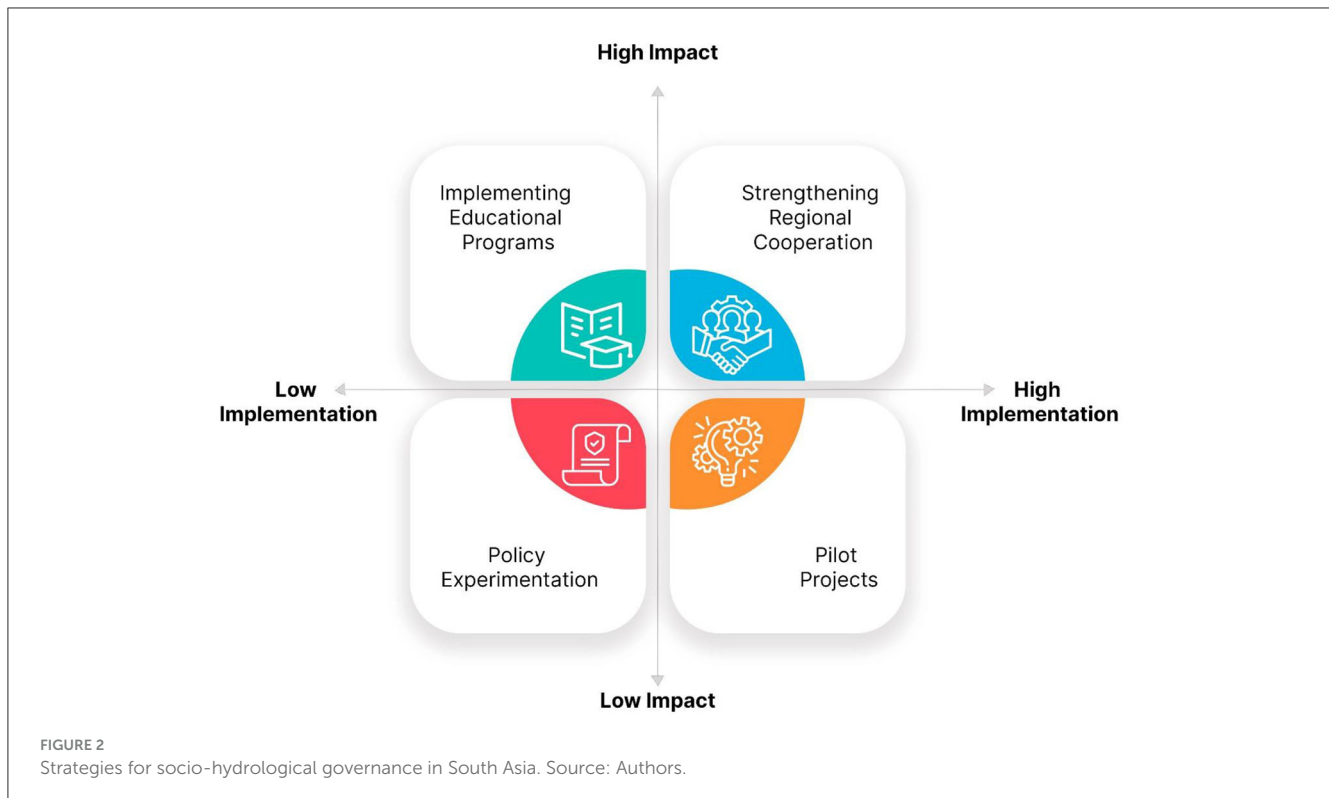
High Impact

Implementing Educational Programs

Strengthening Regional Cooperation

Low Implementation

High Implementation

Policy Experimentation

Pilot Projects

Low Impact

FIGURE 2
Strategies for socio-hydrological governance in South Asia. Source: Authors.